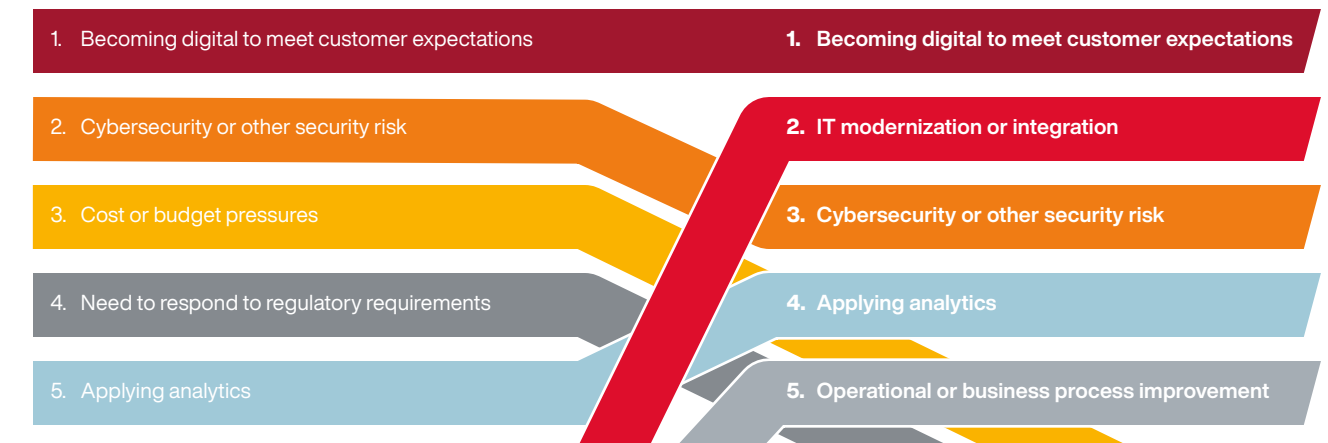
1. Becoming digital to meet customer expectations

2. Cybersecurity or other security risk

3. Cost or budget pressures

4. Need to respond to regulatory requirements

5. Applying analytics

1. Becoming digital to meet customer expectations

2. IT modernization or integration

3. Cybersecurity or other security risk

4. Applying analytics

5. Operational or business process improvement